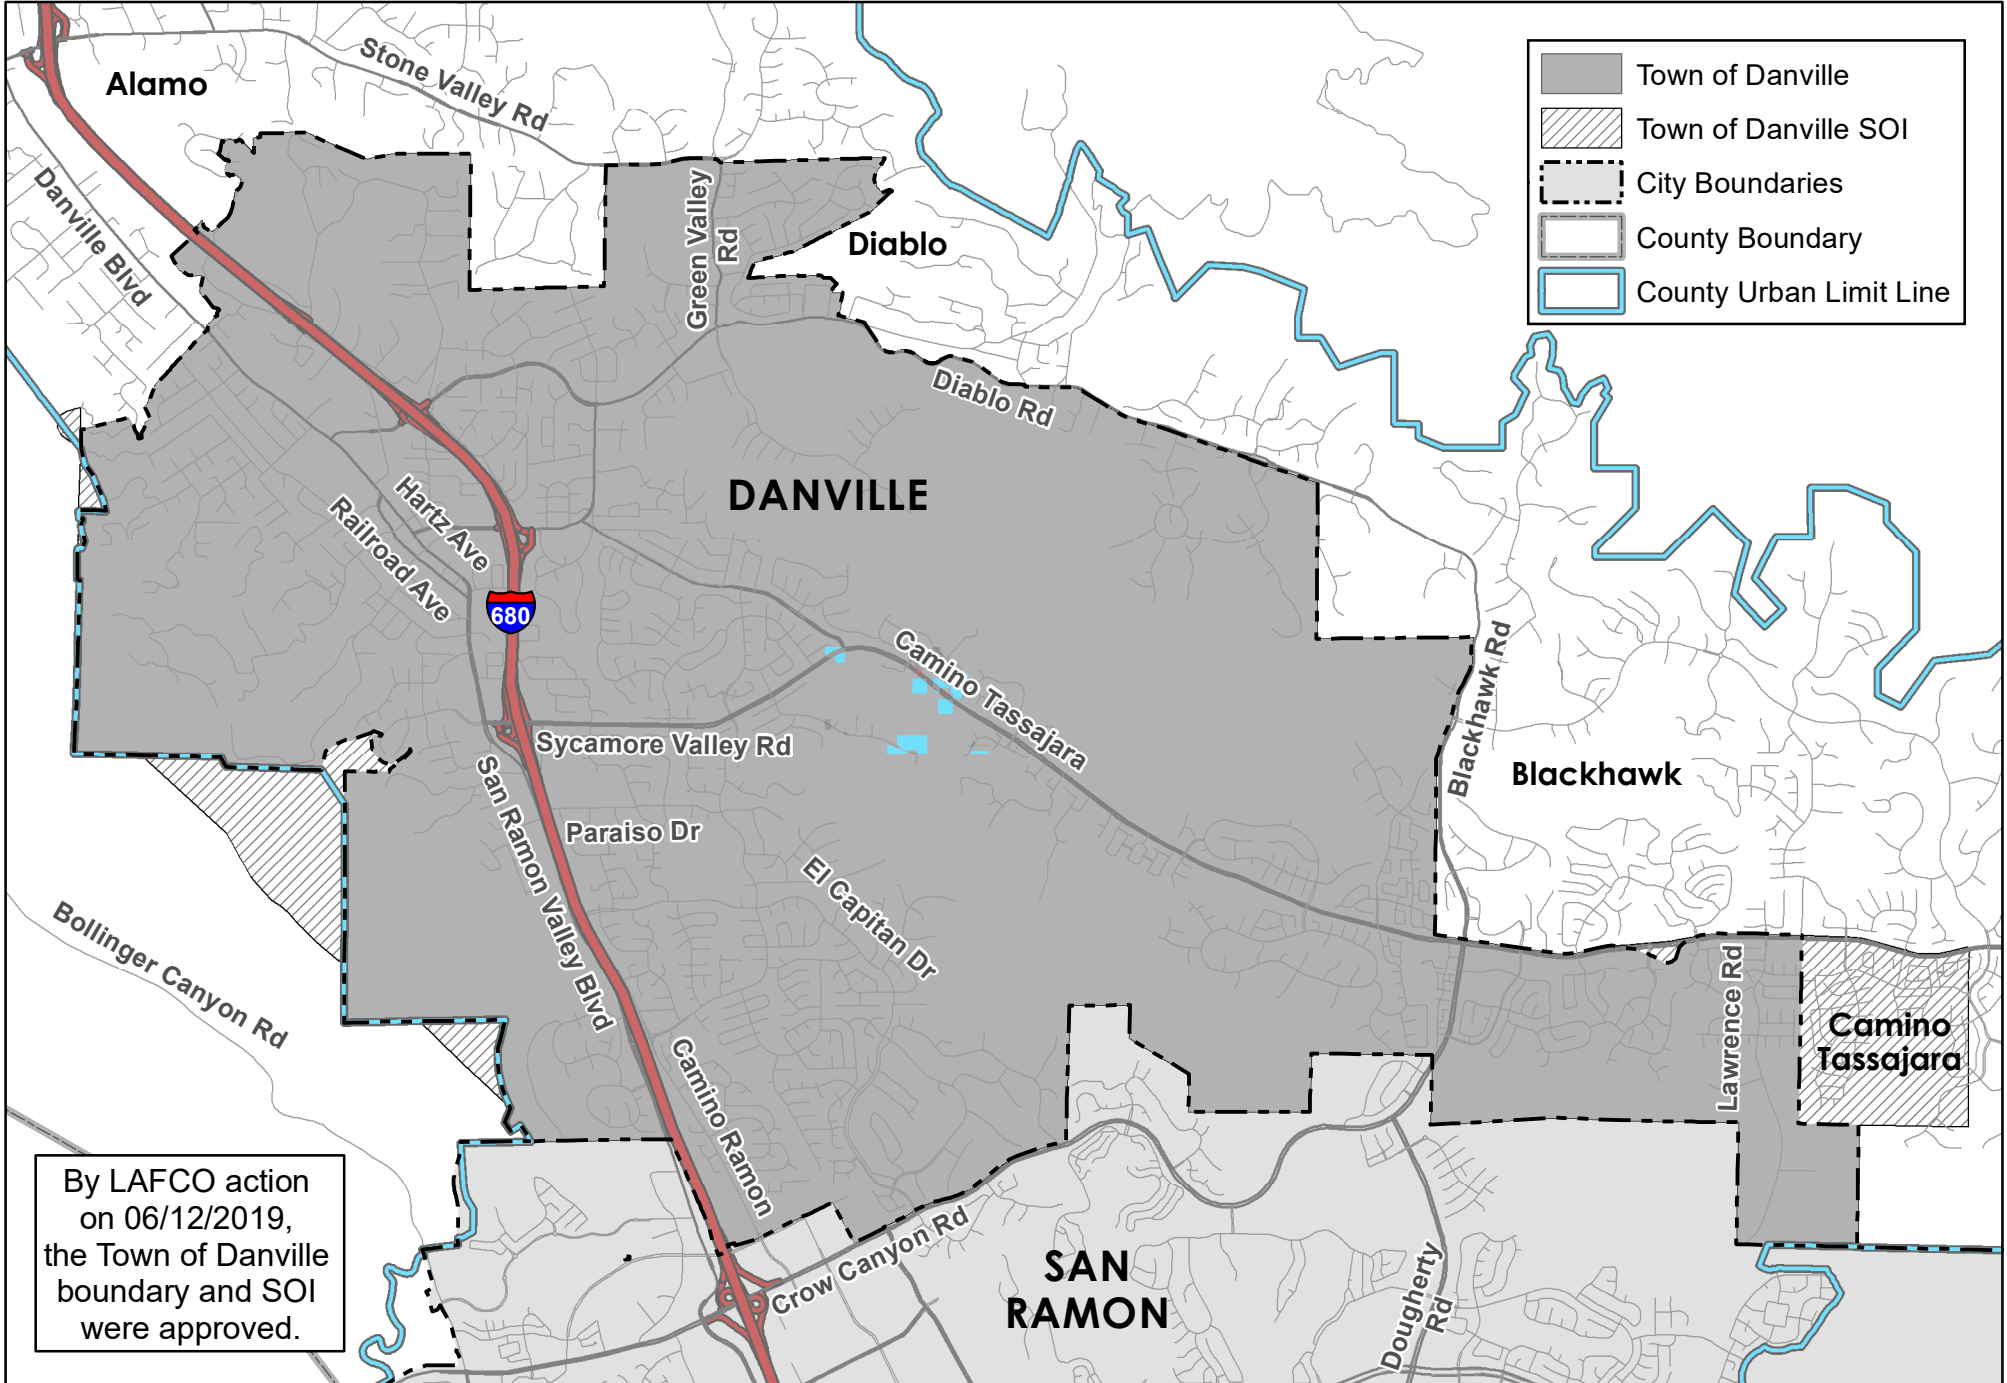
Town of Danville
Town of Danville SOI
City Boundaries
County Boundary
County Urban Limit Line

Alamo
Stone Valley Rd
Danville Blvd
Green Valley Rd
Diablo
Diablo Rd
DANVILLE
Hartz Ave
Railroad Ave
680
Camino Tassajara
Sycamore Valley Rd
Blackhawk Rd
Blackhawk
San Ramon Valley Blvd
Paraiso Dr
El Capitan Dr
Bollinger Canyon Rd
Camino Ramon
Lawrence Rd
Camino Tassajara
Crow Canyon Rd
SAN RAMON
Dougherty Rd

By LAFCO action on 06/12/2019, the Town of Danville boundary and SOI were approved.